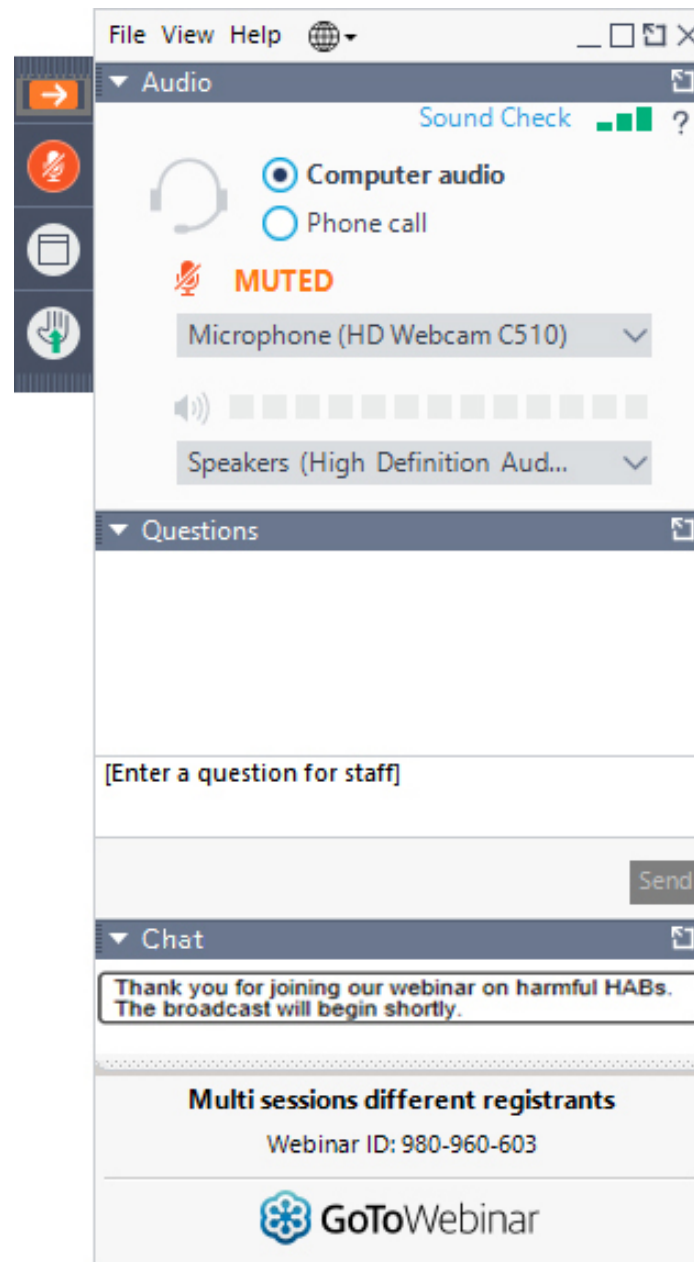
File View Help

Audio

Sound Check ?

Computer audio

Phone call

MUTED

Microphone (HD Webcam C510)

Speakers (High Definition Aud...

Questions

[Enter a question for staff]

Send

Chat

Thank you for joining our webinar on harmful HABs. The broadcast will begin shortly.

Multi sessions different registrants

Webinar ID: 980-960-603

GoToWebinar